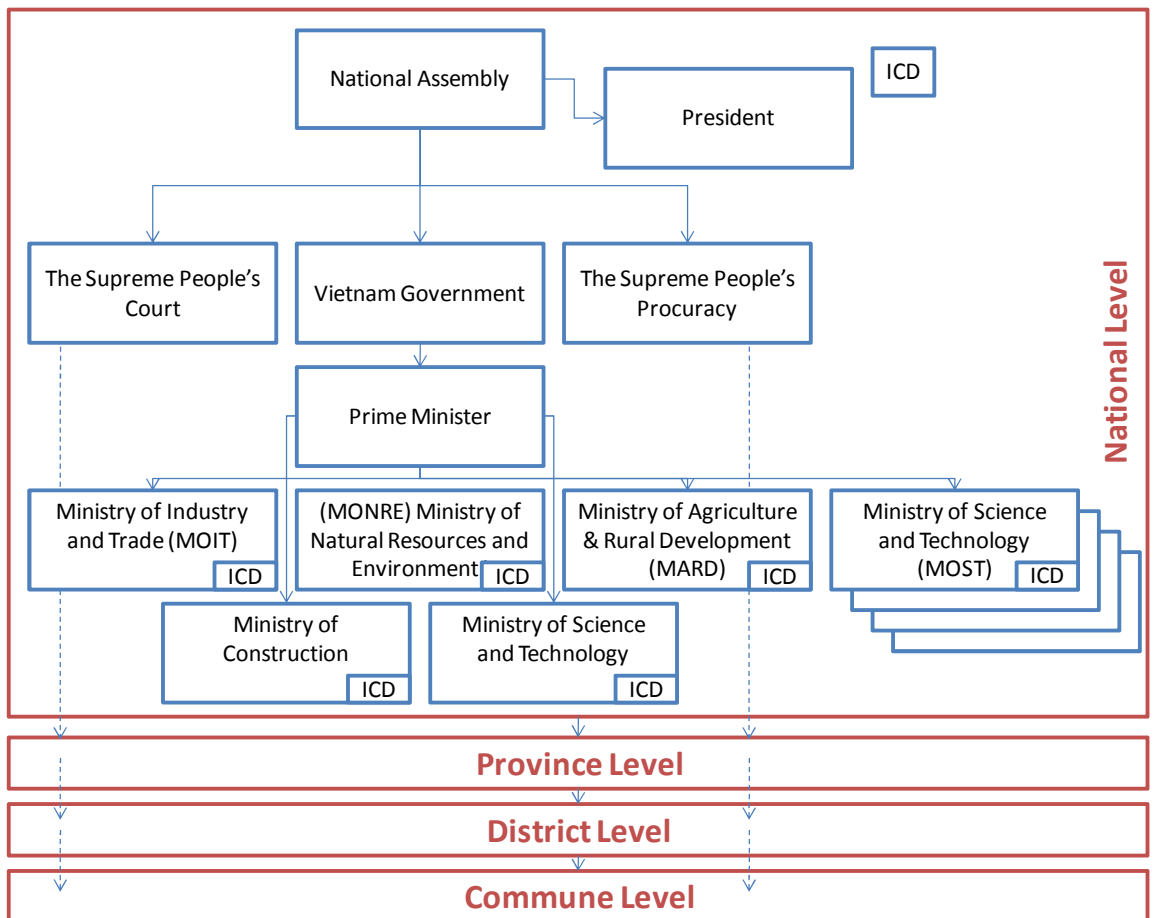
National Assembly

ICD

President

The Supreme People's Court

Vietnam Government

The Supreme People's Procuracy

National Level

Prime Minister

Ministry of Industry and Trade (MOIT) ICD

(MONRE) Ministry of Natural Resources and Environment ICD

Ministry of Agriculture & Rural Development (MARD) ICD

Ministry of Science and Technology (MOST) ICD

Ministry of Construction ICD

Ministry of Science and Technology ICD

Province Level

District Level

Commune Level